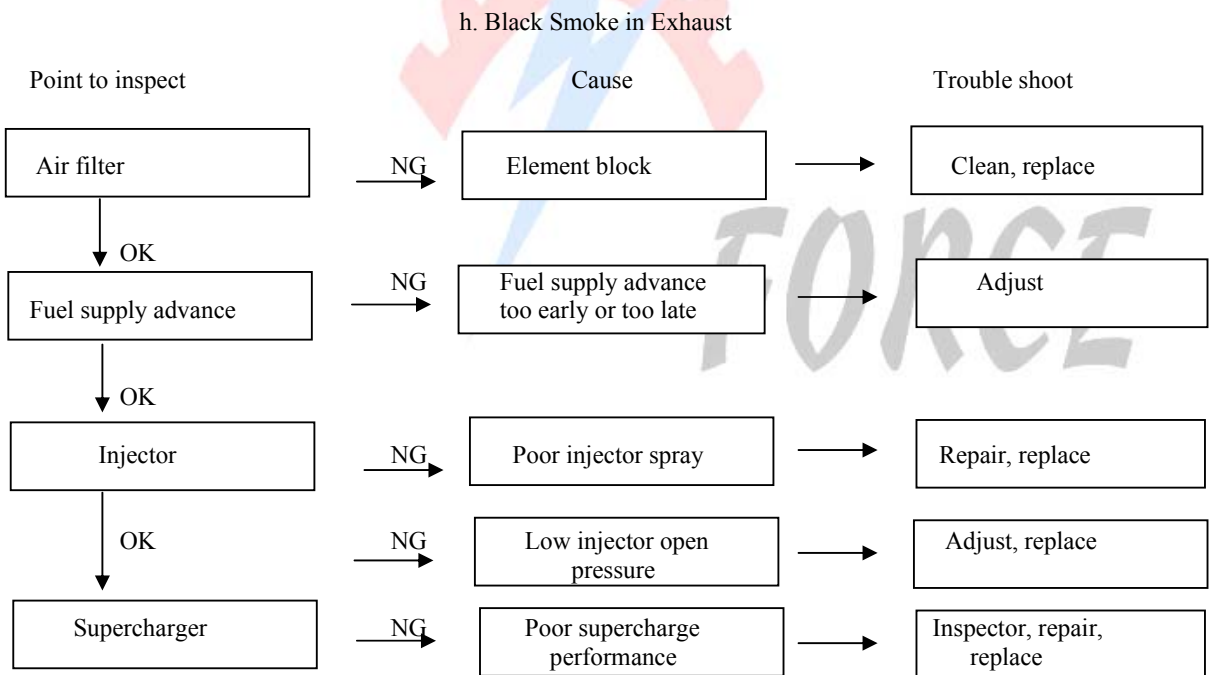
h. Black Smoke in Exhaust

Point to inspect

Cause

Trouble shoot

Air filter

NG

Element block

Clean, replace

OK

Fuel supply advance

NG

Fuel supply advance too early or too late

Adjust

OK

Injector

NG

Poor injector spray

Repair, replace

OK

NG

Low injector open pressure

Adjust, replace

Supercharger

NG

Poor supercharge performance

Inspector, repair, replace

FORCE